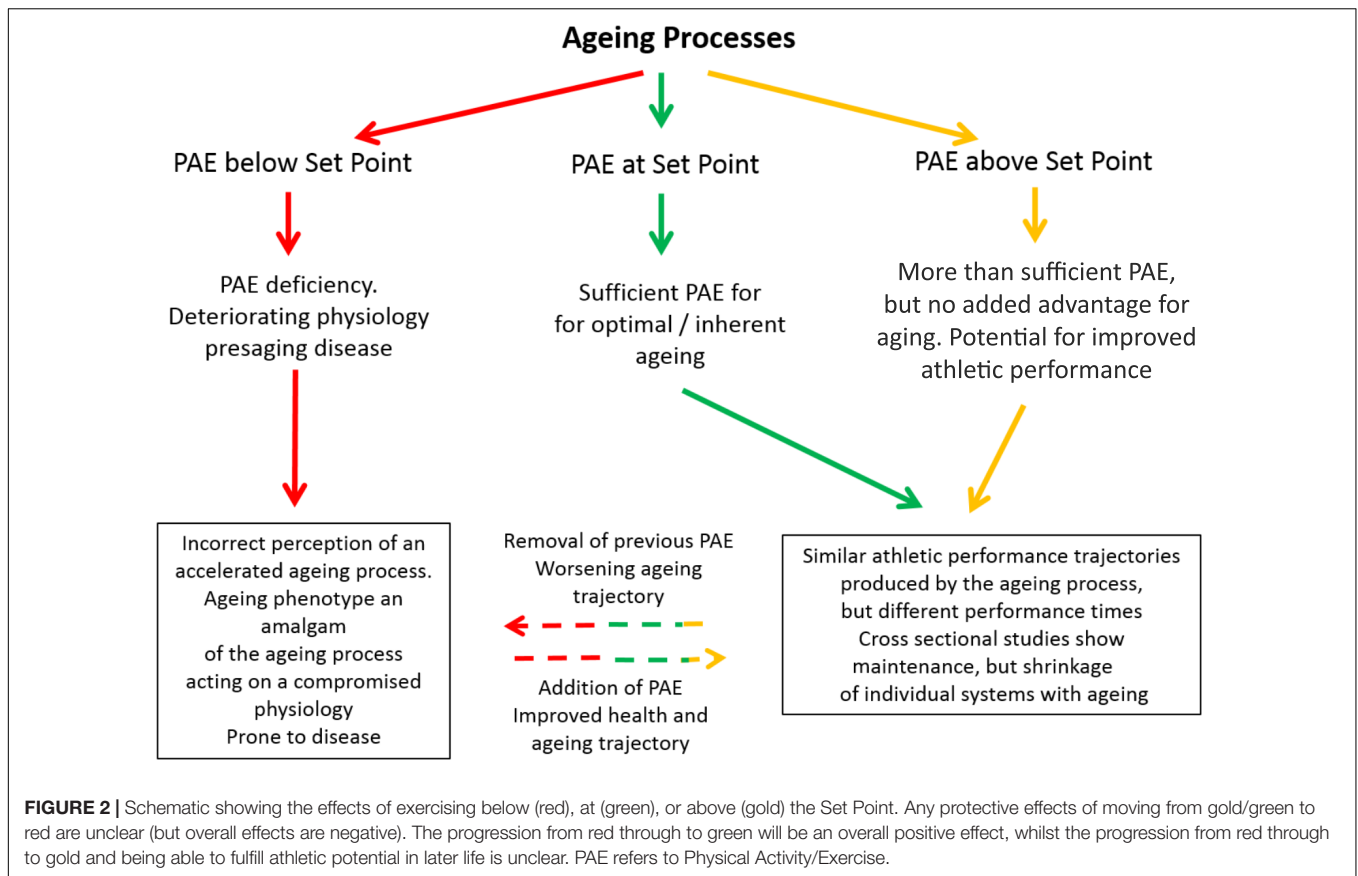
Ageing Processes

PAE below Set Point

PAE at Set Point

PAE above Set Point

PAE deficiency. Deteriorating physiology presaging disease

Sufficient PAE for for optimal / inherent ageing

More than sufficient PAE, but no added advantage for aging. Potential for improved athletic performance

Incorrect perception of an accelerated ageing process. Ageing phenotype an amalgam of the ageing process acting on a compromised physiology Prone to disease

Removal of previous PAE Worsening ageing trajectory

Addition of PAE Improved health and ageing trajectory

Similar athletic performance trajectories produced by the ageing process, but different performance times Cross sectional studies show maintenance, but shrinkage of individual systems with ageing

FIGURE 2 | Schematic showing the effects of exercising below (red), at (green), or above (gold) the Set Point. Any protective effects of moving from gold/green to red are unclear (but overall effects are negative). The progression from red through to green will be an overall positive effect, whilst the progression from red through to gold and being able to fulfill athletic potential in later life is unclear. PAE refers to Physical Activity/Exercise.